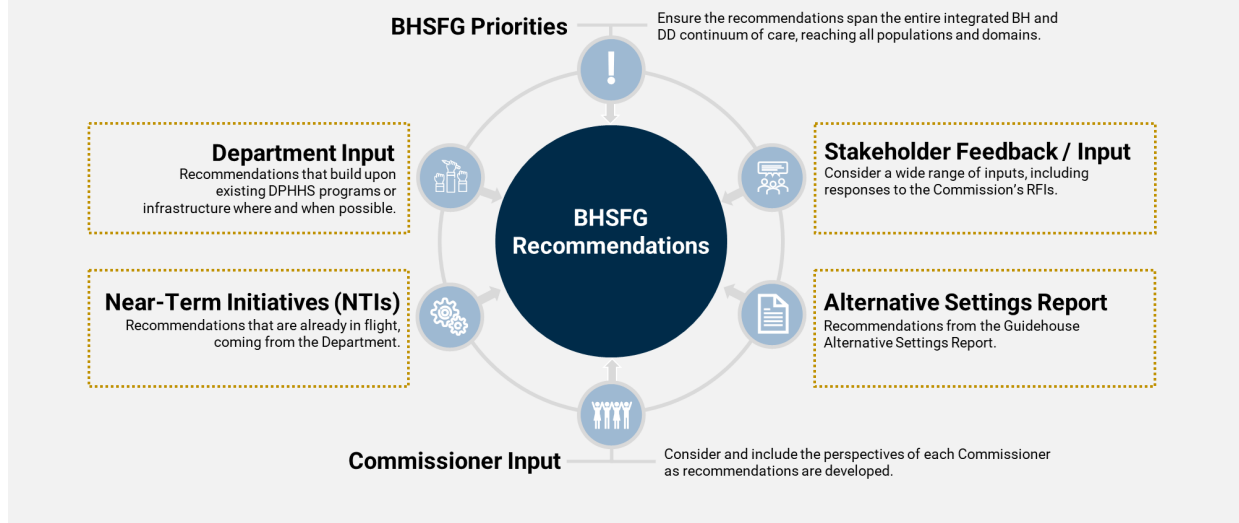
BHSFG Priorities

Ensure the recommendations span the entire integrated BH and DD continuum of care, reaching all populations and domains.

Department Input
Recommendations that build upon existing DPHHS programs or infrastructure where and when possible.

Stakeholder Feedback / Input
Consider a wide range of inputs, including responses to the Commission's RFIs.

BHSFG Recommendations

Near-Term Initiatives (NTIs)
Recommendations that are already in flight, coming from the Department.

Alternative Settings Report
Recommendations from the Guidehouse Alternative Settings Report.

Commissioner Input

Consider and include the perspectives of each Commissioner as recommendations are developed.